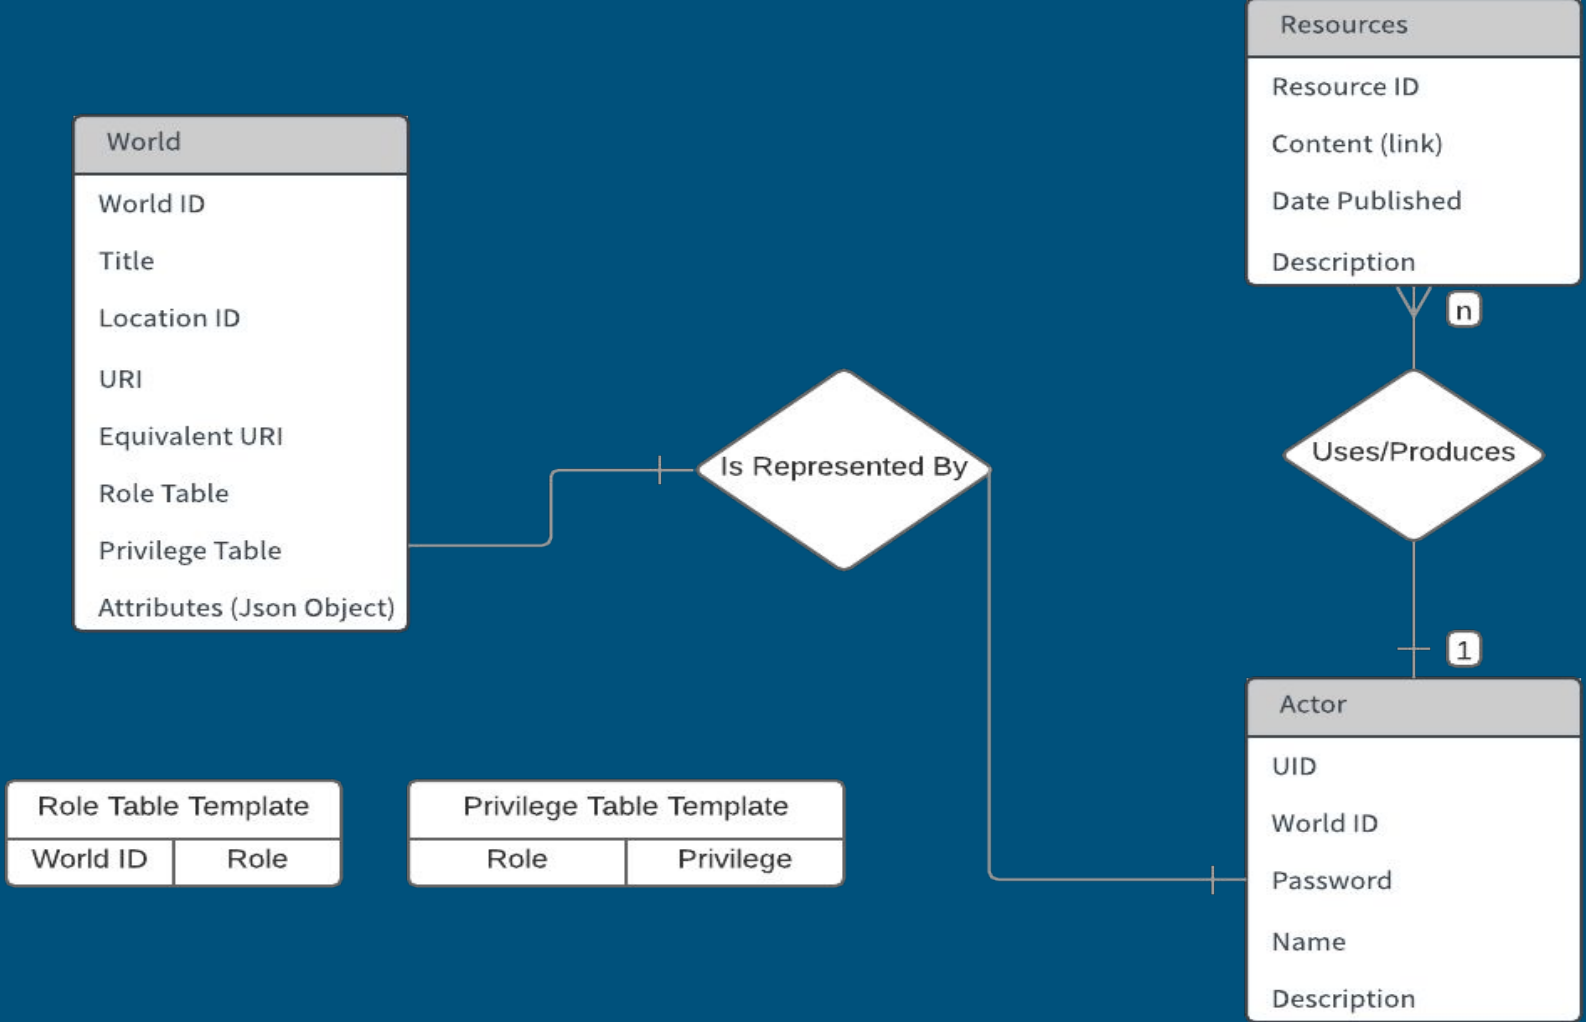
Resources

Resource ID

Content (link)

Date Published

Description

n

World

World ID

Title

Location ID

URI

Equivalent URI

Role Table

Privilege Table

Attributes (Json Object)

Is Represented By

Uses/Produces

1

Actor

UID

World ID

Password

Name

Description

| Role Table Template | |
|---|---|
| World ID | Role |

| Privilege Table Template | |
|---|---|
| Role | Privilege |